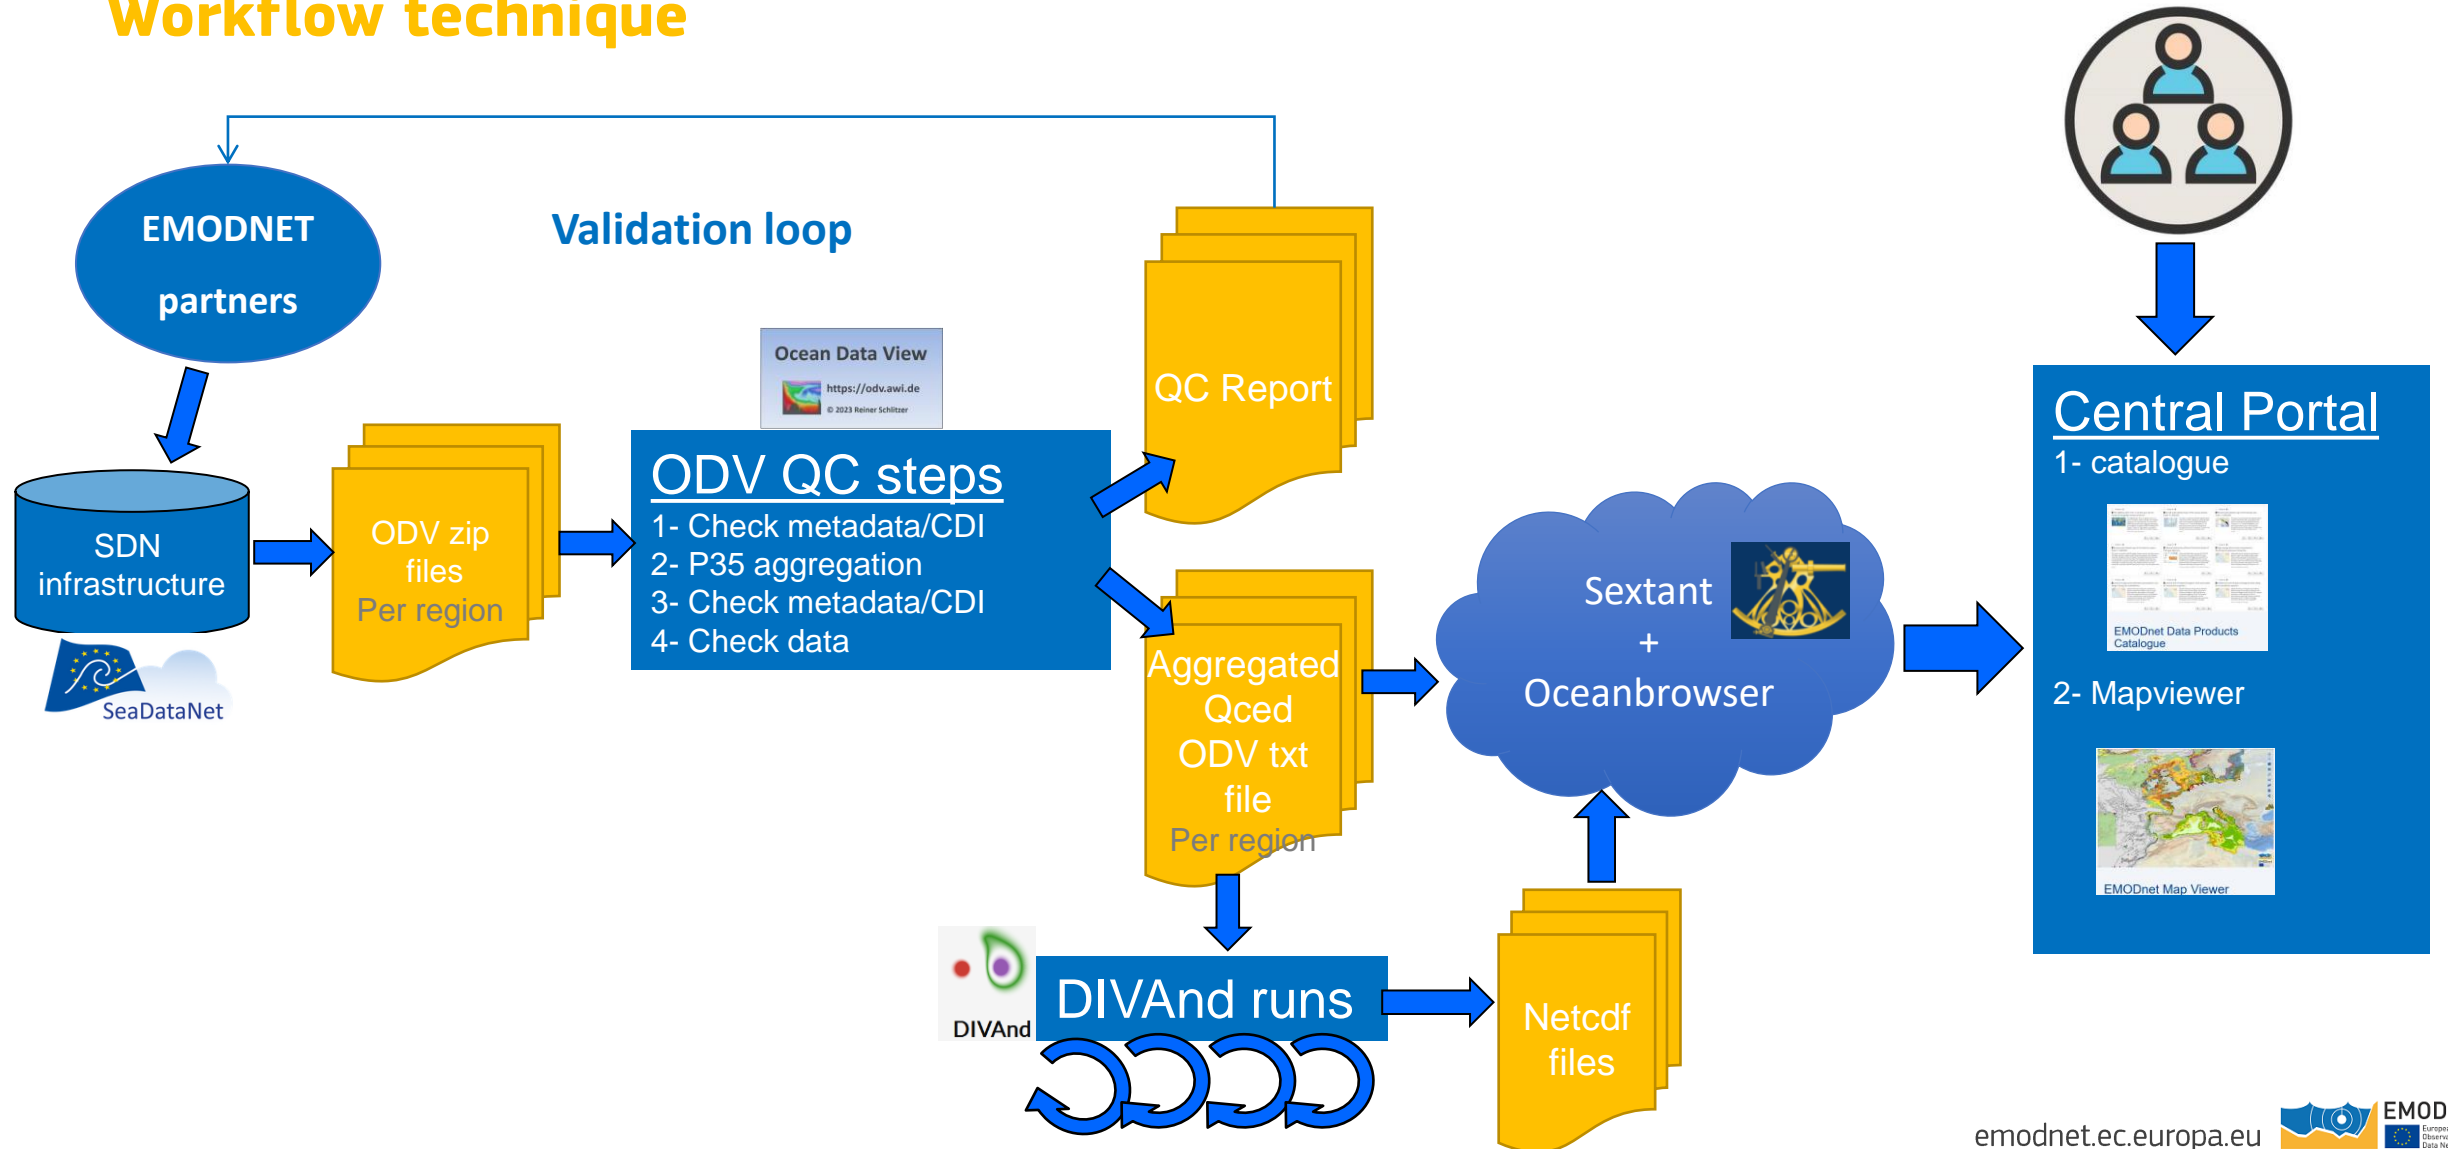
Workflow technique

EMODNET partners

Validation loop

SDN infrastructure

SeaDataNet

ODV zip files Per region

Ocean Data View
https://odv.awi.de
© 2023 Reiner Schlitzer

ODV QC steps
1- Check metadata/CDI
2- P35 aggregation
3- Check metadata/CDI
4- Check data

QC Report

Aggregated Qced ODV txt file Per region

Sextant + Oceanbrowser

Central Portal
1- catalogue
EMODnet Data Products Catalogue
2- Mapviewer
EMODnet Map Viewer

DIVAnd
DIVAnd runs

Netcdf files

emodnet.ec.europa.eu
EMOD